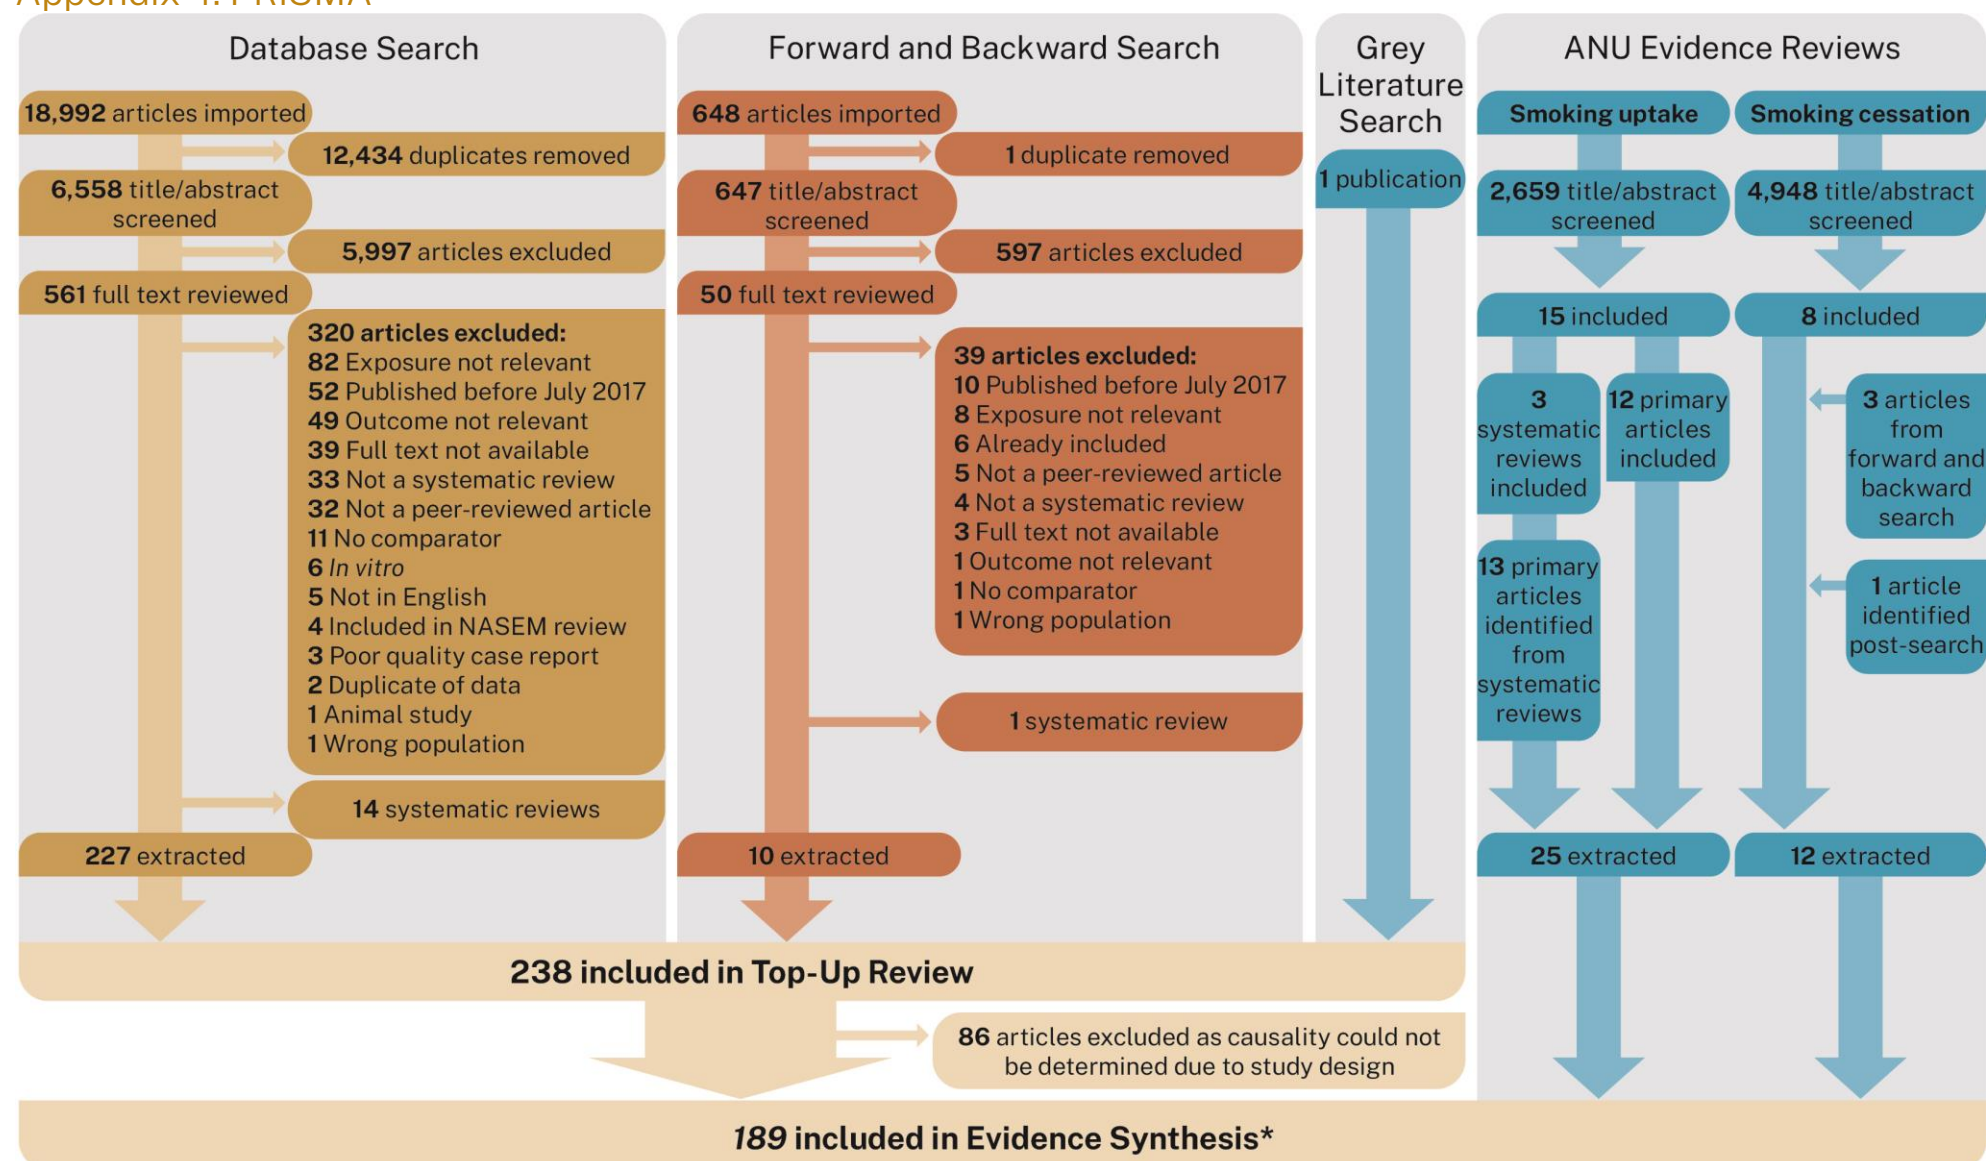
Database Search

18,992 articles imported

12,434 duplicates removed

6,558 title/abstract screened

5,997 articles excluded

561 full text reviewed

320 articles excluded:
82 Exposure not relevant
52 Published before July 2017
49 Outcome not relevant
39 Full text not available
33 Not a systematic review
32 Not a peer-reviewed article
11 No comparator
6 In vitro
5 Not in English
4 Included in NASEM review
3 Poor quality case report
2 Duplicate of data
1 Animal study
1 Wrong population

14 systematic reviews

227 extracted

Forward and Backward Search

648 articles imported

1 duplicate removed

647 title/abstract screened

597 articles excluded

50 full text reviewed

39 articles excluded:
10 Published before July 2017
8 Exposure not relevant
6 Already included
5 Not a peer-reviewed article
4 Not a systematic review
3 Full text not available
1 Outcome not relevant
1 No comparator
1 Wrong population

1 systematic review

10 extracted

Grey Literature Search

1 publication

ANU Evidence Reviews

Smoking uptake

Smoking cessation

2,659 title/abstract screened

4,948 title/abstract screened

15 included

8 included

3 systematic reviews included

12 primary articles included

3 articles from forward and backward search

13 primary articles identified from systematic reviews

1 article identified post-search

25 extracted

12 extracted

238 included in Top-Up Review

86 articles excluded as causality could not be determined due to study design

189 included in Evidence Synthesis*